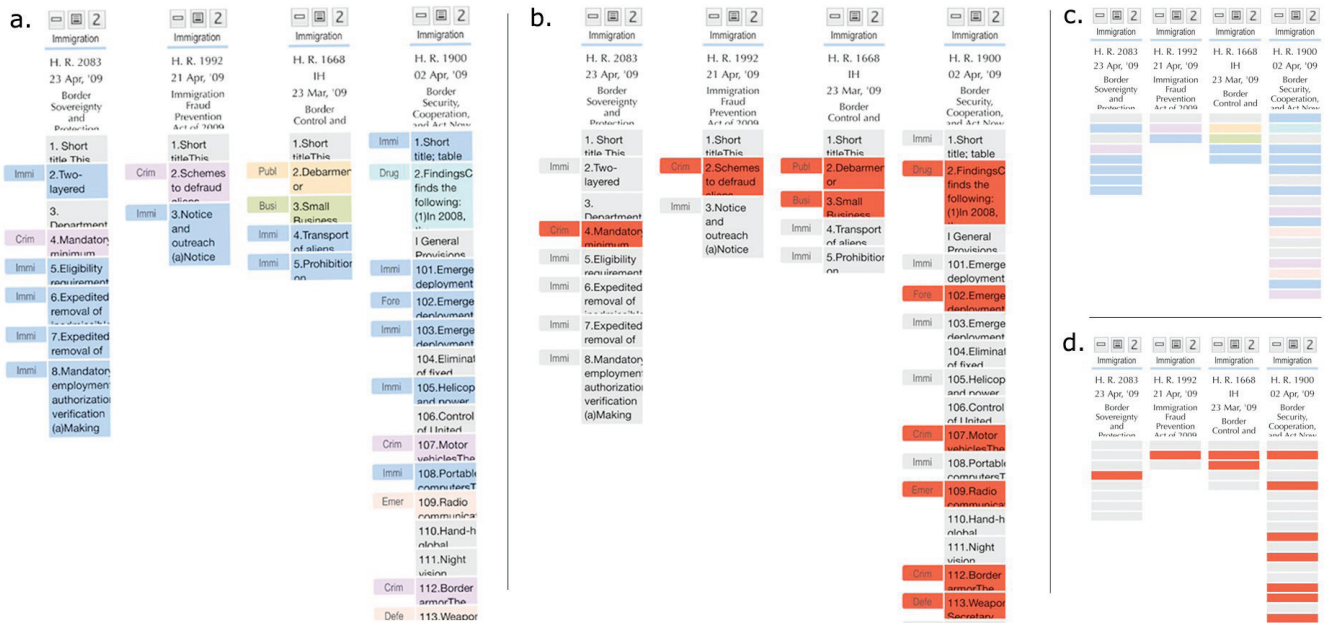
a.

2
Immigration
H. R. 2083
23 Apr, '09
Border Sovereignty and Protection
1. Short title This
Immi 2.Two-layered
3. Department
Crim 4.Mandatory minimum
Immi 5.Eligibility requirement
Immi 6.Expedited removal of
Immi 7.Expedited removal of
Immi 8.Mandatory employment authorization verification (a)Making

2
Immigration
H. R. 1992
21 Apr, '09
Immigration Fraud Prevention Act of 2009
1.Short titleThis
Crim 2.Schemes to defraud aliens
Immi 3.Notice and outreach (a)Notice

2
Immigration
H. R. 1668
IH
23 Mar, '09
Border Control and
1.Short titleThis
Publ 2.Debarment or
Busi 3.Small Business
Immi 4.Transport of aliens
Immi 5.Prohibition on

2
Immigration
H. R. 1900
02 Apr, '09
Border Security, Cooperation, and Act Now
Immi 1.Short title; table
Drug 2.FindingsC finds the following: (1)In 2008,
I General Provisions
Immi 101.Emerge deployment
Fore 102.Emerge deployment
Immi 103.Emerge deployment
104.Eliminat of fixed
Immi 105.Helicop and power
106.Control of United
Crim 107.Motor vehiclesThe
Immi 108.Portable computersT
Emer 109.Radio communicat
110.Hand-h global
111.Night vision
Crim 112.Border armorThe
Defe 113.Weapo

b.

2
Immigration
H. R. 2083
23 Apr, '09
Border Sovereignty and Protection
1. Short title This
Immi 2.Two-layered
3. Department
Crim 4.Mandatory minimum
Immi 5.Eligibility requirement
Immi 6.Expedited removal of
Crim 7.Expedited removal of
Immi 8.Mandatory employment authorization verification (a)Making

2
Immigration
H. R. 1992
21 Apr, '09
Immigration Fraud Prevention Act of 2009
1.Short titleThis
Crim 2.Schemes to defraud aliens
Immi 3.Notice and outreach (a)Notice

2
Immigration
H. R. 1668
IH
23 Mar, '09
Border Control and
1.Short titleThis
Publ 2.Debarment or
Busi 3.Small Business
Immi 4.Transport of aliens
Immi 5.Prohibition on

2
Immigration
H. R. 1900
02 Apr, '09
Border Security, Cooperation, and Act Now
Immi 1.Short title; table
Drug 2.FindingsC finds the following: (1)In 2008,
I General Provisions
Immi 101.Emerge deployment
Fore 102.Emerge deployment
Immi 103.Emerge deployment
104.Eliminat of fixed
Immi 105.Helicop and power
106.Control of United
Crim 107.Motor vehiclesThe
Immi 108.Portable computersT
Emer 109.Radio communicat
110.Hand-h global
111.Night vision
Crim 112.Border armorThe
Defe 113.Weapo Secretary

c.

2
Immigration
H. R. 2083
23 Apr, '09
Border Sovereignty and Protection

2
Immigration
H. R. 1992
21 Apr, '09
Immigration Fraud Prevention Act of 2009

2
Immigration
H. R. 1668
IH
23 Mar, '09
Border Control and

2
Immigration
H. R. 1900
02 Apr, '09
Border Security, Cooperation, and Act Now

d.

2
Immigration
H. R. 2083
23 Apr, '09
Border Sovereignty and Protection

2
Immigration
H. R. 1992
21 Apr, '09
Immigration Fraud Prevention Act of 2009

2
Immigration
H. R. 1668
IH
23 Mar, '09
Border Control and

2
Immigration
H. R. 1900
02 Apr, '09
Border Security, Cooperation, and Act Now